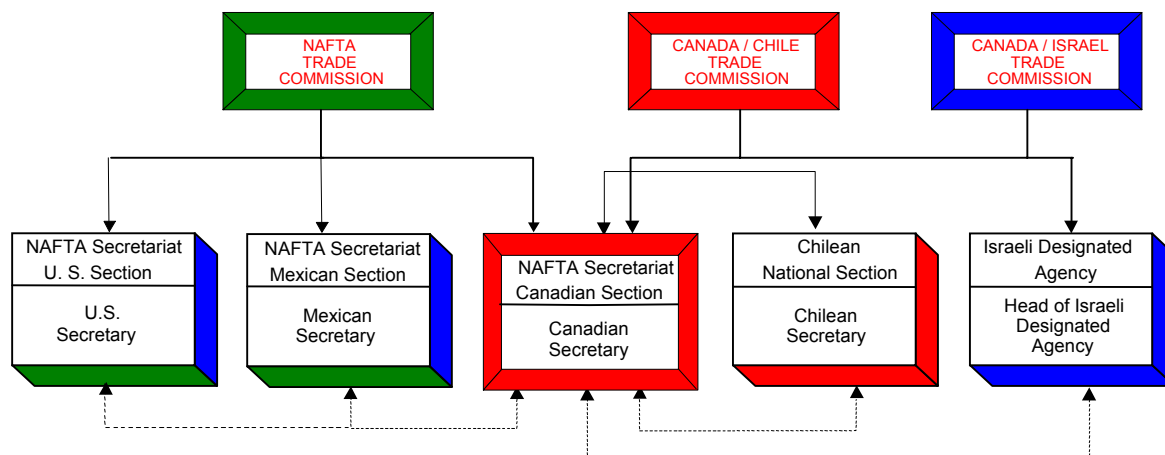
NAFTA TRADE COMMISSION

CANADA / CHILE TRADE COMMISSION

CANADA / ISRAEL TRADE COMMISSION

NAFTA Secretariat U. S. Section

U.S. Secretary

NAFTA Secretariat Mexican Section

Mexican Secretary

NAFTA Secretariat Canadian Section

Canadian Secretary

Chilean National Section

Chilean Secretary

Israeli Designated Agency

Head of Israeli Designated Agency